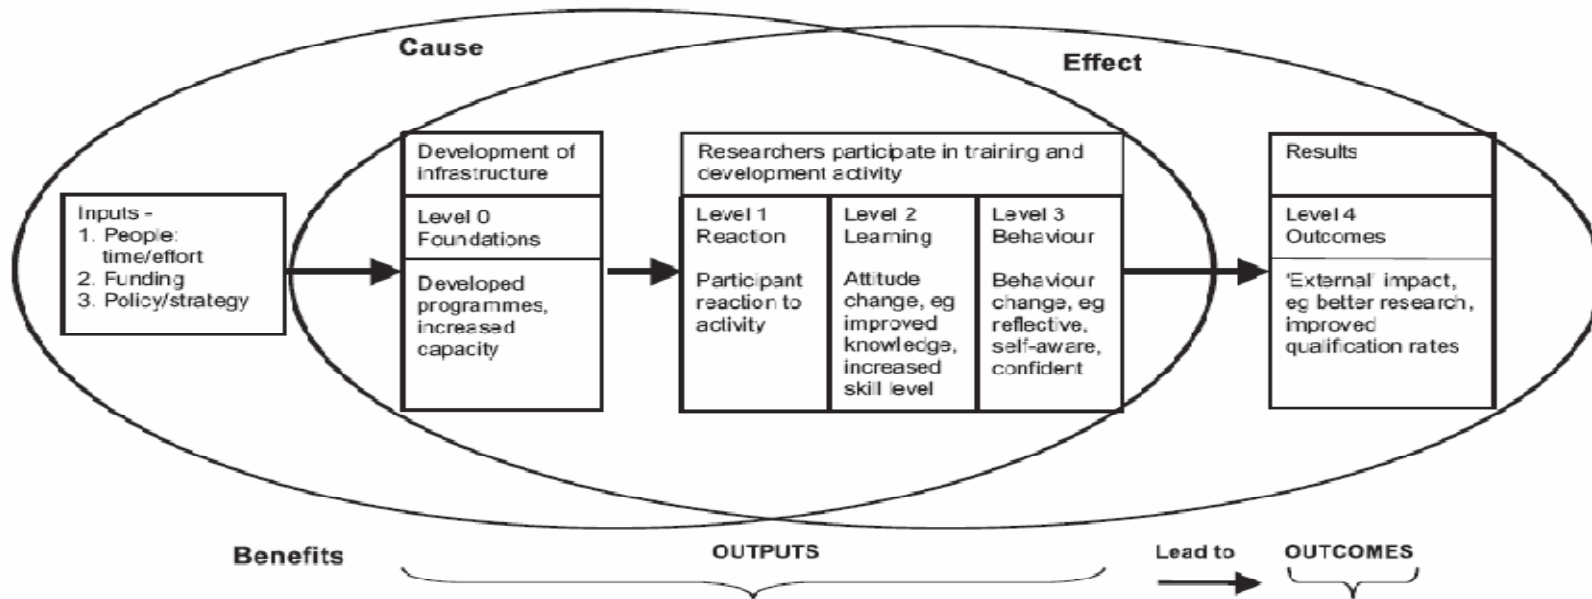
Cause

Effect

Inputs -
1. People: time/effort
2. Funding
3. Policy/strategy

Development of infrastructure

Level 0
Foundations

Developed programmes, increased capacity

Researchers participate in training and development activity

Level 1
Reaction

Participant reaction to activity

Level 2
Learning

Attitude change, eg improved knowledge, increased skill level

Level 3
Behaviour

Behaviour change, eg reflective, self-aware, confident

Results

Level 4
Outcomes

'External' impact, eg better research, improved qualification rates

Benefits

OUTPUTS

Lead to

OUTCOMES